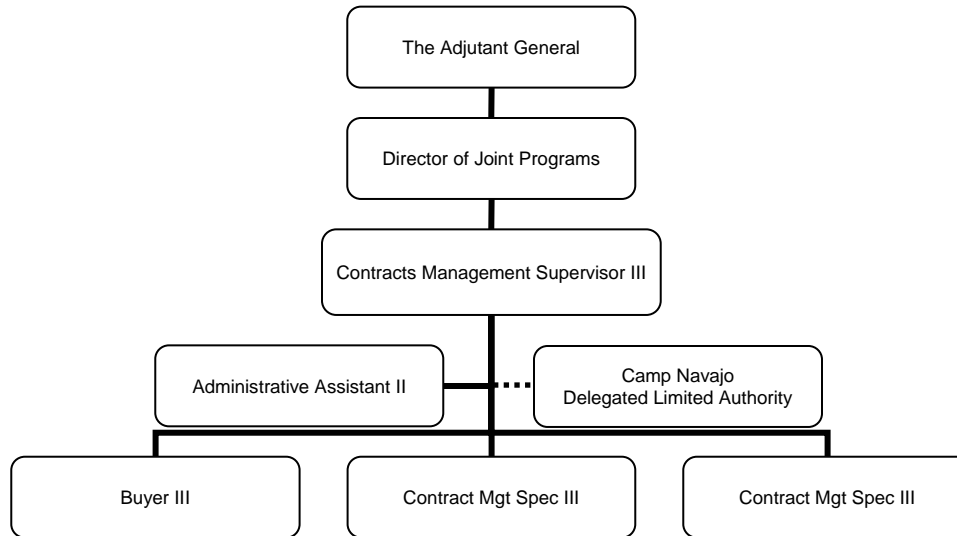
The Adjutant General

Director of Joint Programs

Contracts Management Supervisor III

Administrative Assistant II

Camp Navajo
Delegated Limited Authority

Buyer III

Contract Mgt Spec III

Contract Mgt Spec III